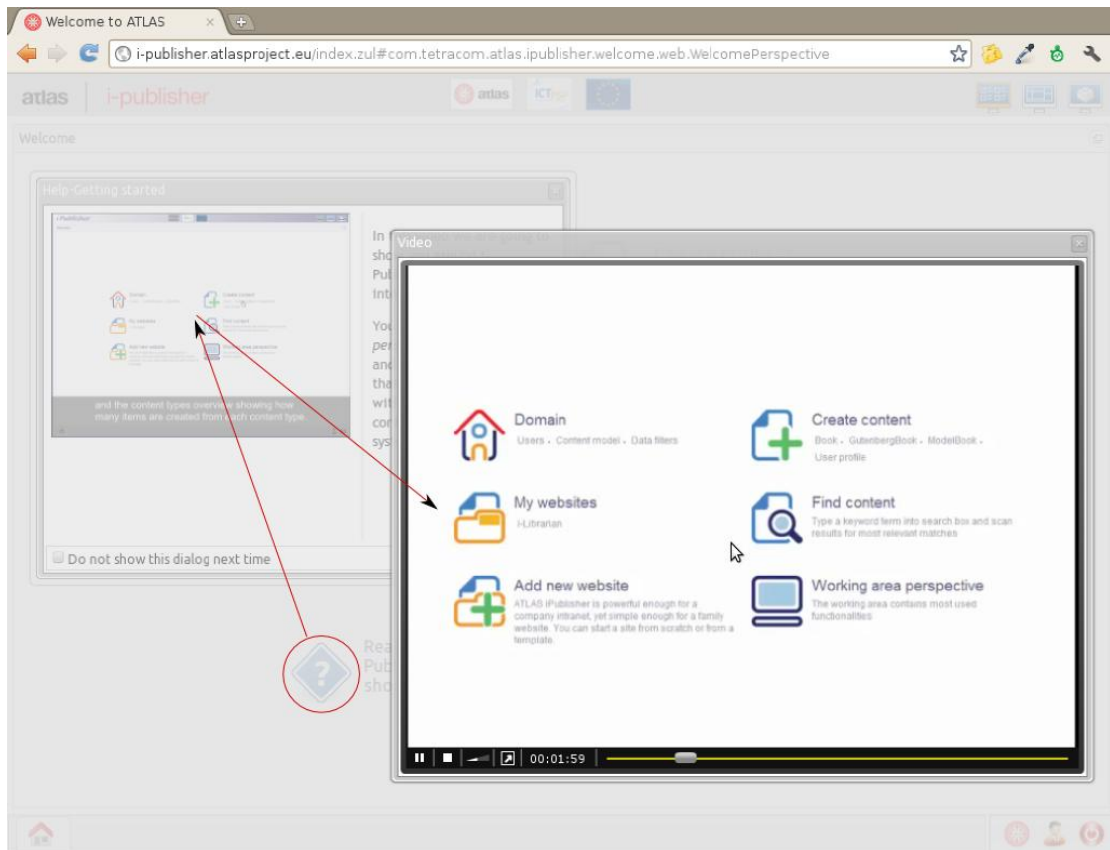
Welcome to ATLAS

i-publisher.atlasproject.eu/index.zul#com.tetracom.atlas.ipublisher.welcome.web.WelcomePerspective

atlas | i-publisher

atlas

ICT

Welcome

Help-Getting started

In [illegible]
sho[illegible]
Pub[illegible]
Inte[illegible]

You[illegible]
per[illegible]
and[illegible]
tha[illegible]
wit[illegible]
con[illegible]
sys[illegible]

and the content types overview showing how many items are created from each content type.

Do not show this dialog next time

Rea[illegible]
Pub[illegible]
sho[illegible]

Video

Domain
Users . Content model . Data filters

Create content
Book . GutenbergBook . ModelBook . User profile

My websites
i-Librarian

Find content
Type a keyword term into search box and scan results for most relevant matches

Add new website
ATLAS iPublisher is powerful enough for a company intranet, yet simple enough for a family website. You can start a site from scratch or from a template.

Working area perspective
The working area contains most used functionalities

00:01:59